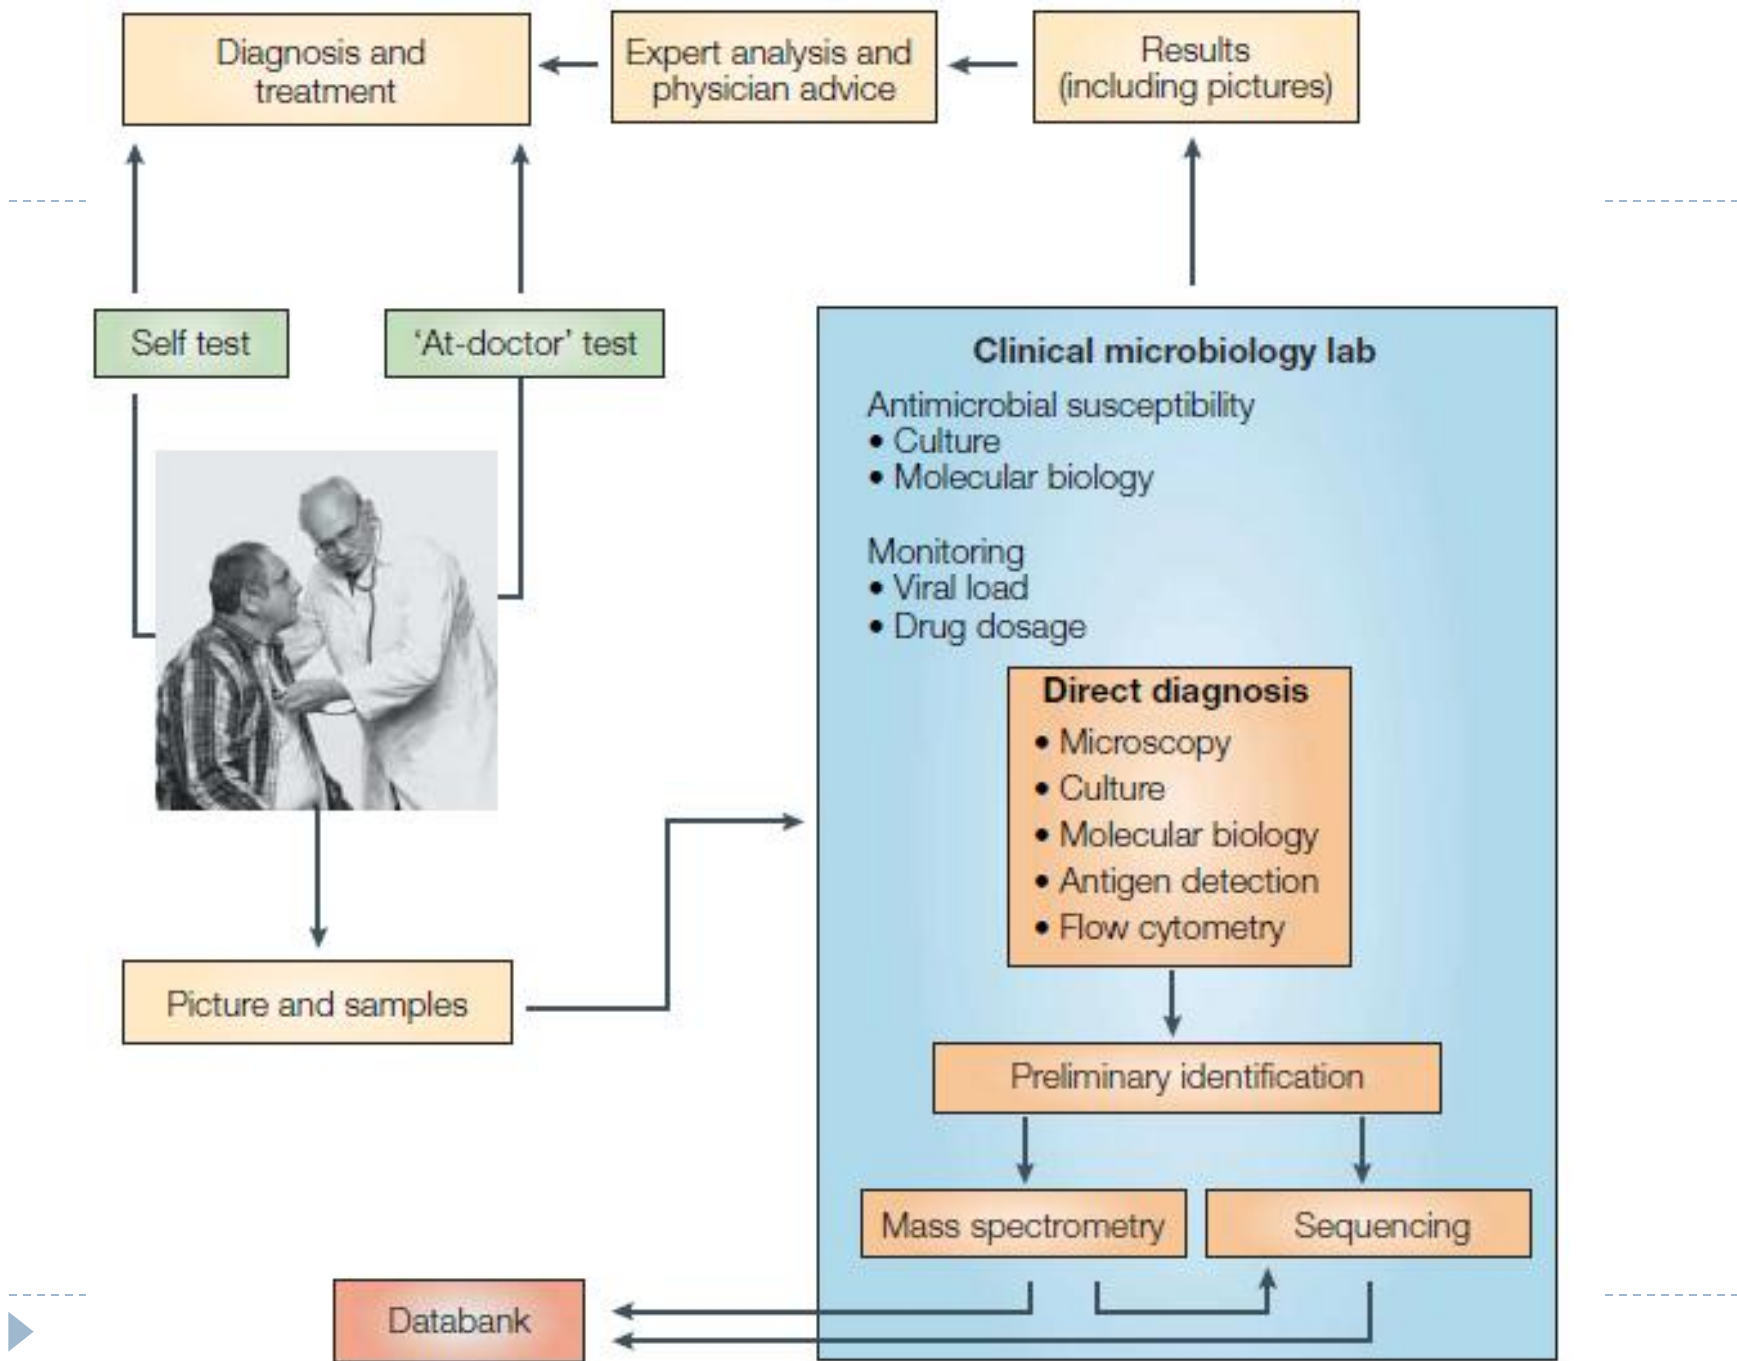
Diagnosis and treatment

Expert analysis and physician advice

Results (including pictures)

Self test

'At-doctor' test

Clinical microbiology lab

Antimicrobial susceptibility
• Culture
• Molecular biology

Monitoring
• Viral load
• Drug dosage

Direct diagnosis
• Microscopy
• Culture
• Molecular biology
• Antigen detection
• Flow cytometry

Picture and samples

Preliminary identification

Mass spectrometry

Sequencing

Databank